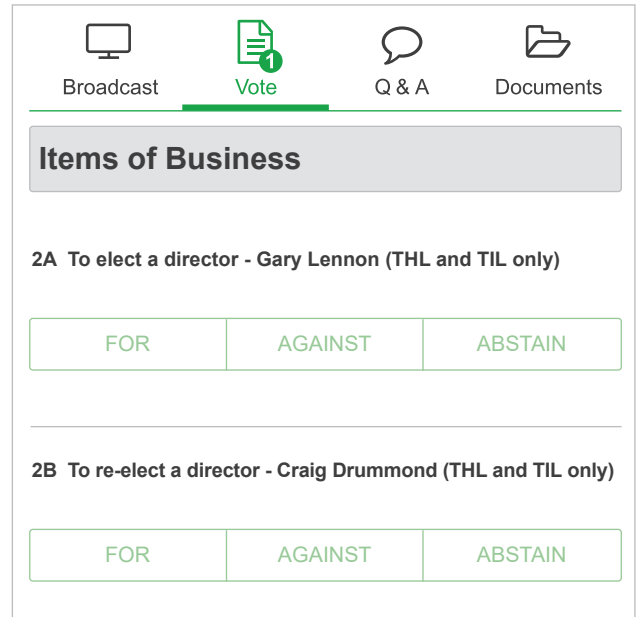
Broadcast

1
Vote

Q & A

Documents

Items of Business

2A To elect a director - Gary Lennon (THL and TIL only)

| FOR | AGAINST | ABSTAIN |
|---|---|---|

2B To re-elect a director - Craig Drummond (THL and TIL only)

| FOR | AGAINST | ABSTAIN |
|---|---|---|